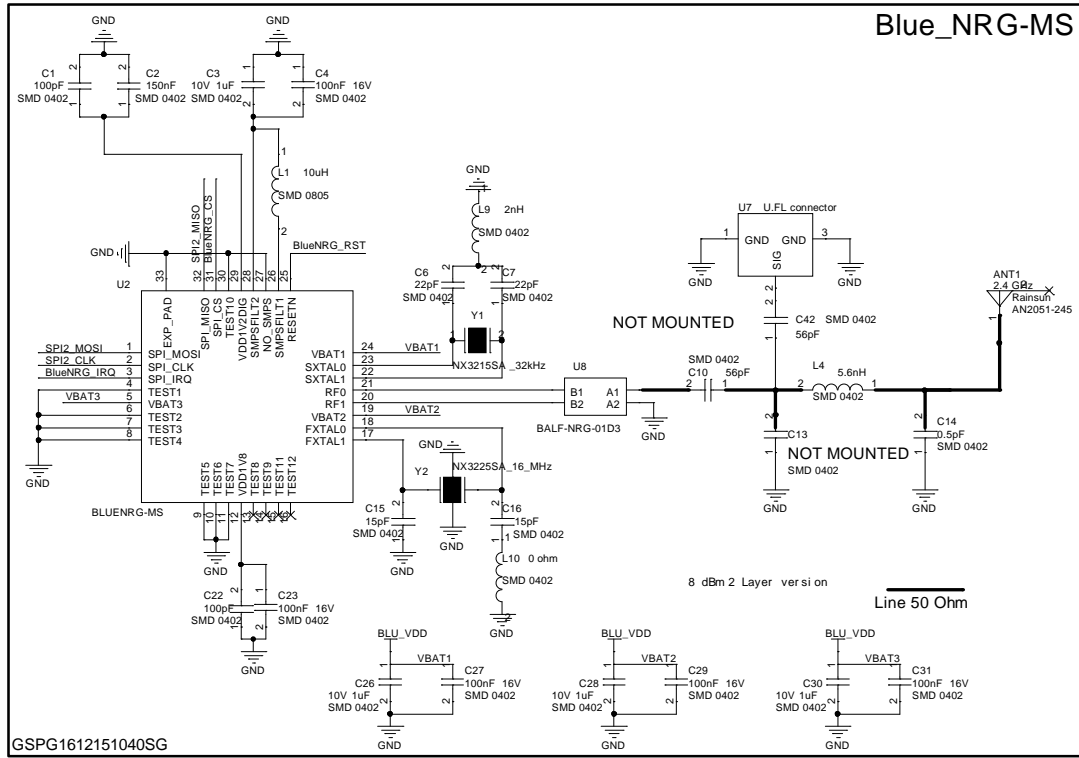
Blue_NRG-MS

GND GND

C1 100pF SMD 0402
C2 150nF SMD 0402
C3 10V 1uF SMD 0402
C4 100nF 16V SMD 0402

L1 10uH SMD 0805

GND
L9 2nH SMD 0402

SPI2_MISO
BlueNRG_CS
BlueNRG_RST

GND
U2
33 32 31 30 29 28 27 26 25
EXP_PAD SPI_MISO SPI_CS TEST10 VDD1V2DIG SMPSFILT2 NO_SMPS SMPSFILT1 RESETN

C6 22pF SMD 0402
C7 22pF SMD 0402
Y1
NX3215SA _32kHz

U7 U.FL connector
1 GND GND 3
SIG
GND GND

ANT1
2.4 GHz
Rainsun
AN2051-245

NOT MOUNTED
C42 SMD 0402
56pF

SPI2_MOSI 1 SPI_MOSI
SPI2_CLK 2 SPI_CLK
BlueNRG_IRQ 3 SPI_IRQ
4 TEST1
VBAT3 5 VBAT3
6 TEST2
7 TEST3
8 TEST4

VBAT1 24 VBAT1
SXTAL0 23
SXTAL1 22
RF0 21
RF1 20
VBAT2 19 VBAT2
FXTAL0 18
FXTAL1 17

U8
B1 A1
B2 A2
BALF-NRG-01D3
GND

SMD 0402
C10 56pF
L4 5.6nH
SMD 0402
C13
C14 0.5pF SMD 0402
NOT MOUNTED
SMD 0402
GND GND GND

GND
TEST5 TEST6 TEST7 VDD1V8 TEST8 TEST9 TEST11 TEST12
9 10 11 12 13 14 15 16
BLUENRG-MS
GND

GND
Y2
NX3225SA_16_MHz
C15 15pF SMD 0402
C16 15pF SMD 0402
GND GND
L10 0 ohm
SMD 0402
GND

8 dBm 2 Layer version

Line 50 Ohm

C22 100pF SMD 0402
C23 100nF 16V SMD 0402
GND

BLU_VDD VBAT1
C26 10V 1uF SMD 0402
C27 100nF 16V SMD 0402
GND

BLU_VDD VBAT2
C28 10V 1uF SMD 0402
C29 100nF 16V SMD 0402
GND

BLU_VDD VBAT3
C30 10V 1uF SMD 0402
C31 100nF 16V SMD 0402
GND

GSPG1612151040SG